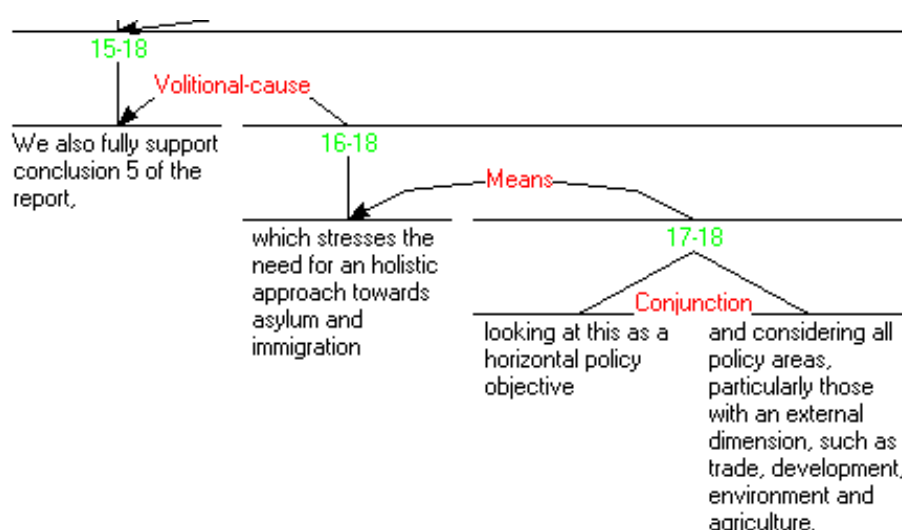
15-18

Volitional-cause

We also fully support conclusion 5 of the report,

16-18

Means

which stresses the need for an holistic approach towards asylum and immigration

17-18

Conjunction

looking at this as a horizontal policy objective

and considering all policy areas, particularly those with an external dimension, such as trade, development, environment and agriculture.